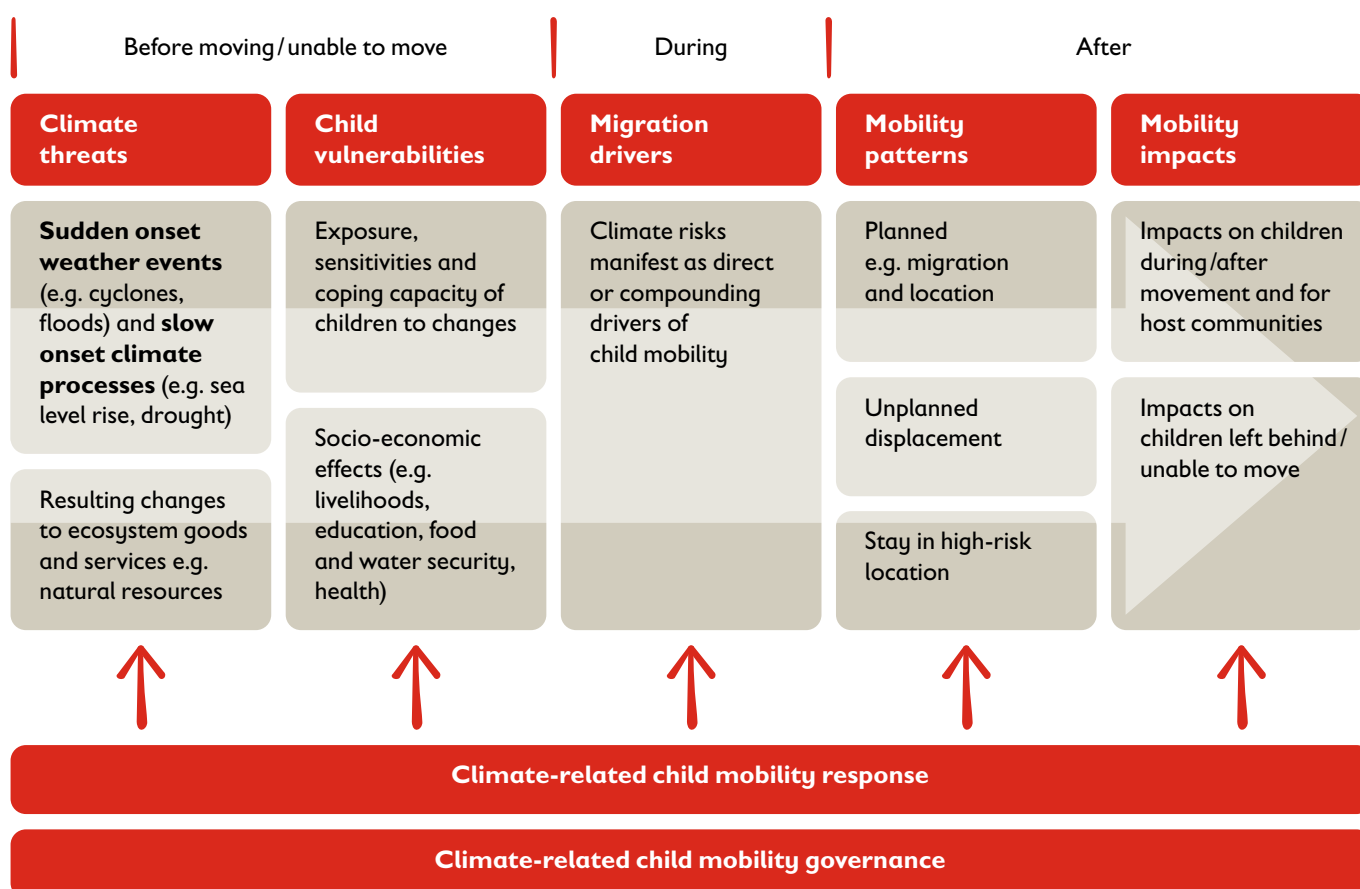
Before moving/unable to move

During

After

Climate threats

Child vulnerabilities

Migration drivers

Mobility patterns

Mobility impacts

**Sudden onset weather events** (e.g. cyclones, floods) and **slow onset climate processes** (e.g. sea level rise, drought)

Resulting changes to ecosystem goods and services e.g. natural resources

Exposure, sensitivities and coping capacity of children to changes

Socio-economic effects (e.g. livelihoods, education, food and water security, health)

Climate risks manifest as direct or compounding drivers of child mobility

Planned e.g. migration and location

Unplanned displacement

Stay in high-risk location

Impacts on children during/after movement and for host communities

Impacts on children left behind/ unable to move

Climate-related child mobility response

Climate-related child mobility governance